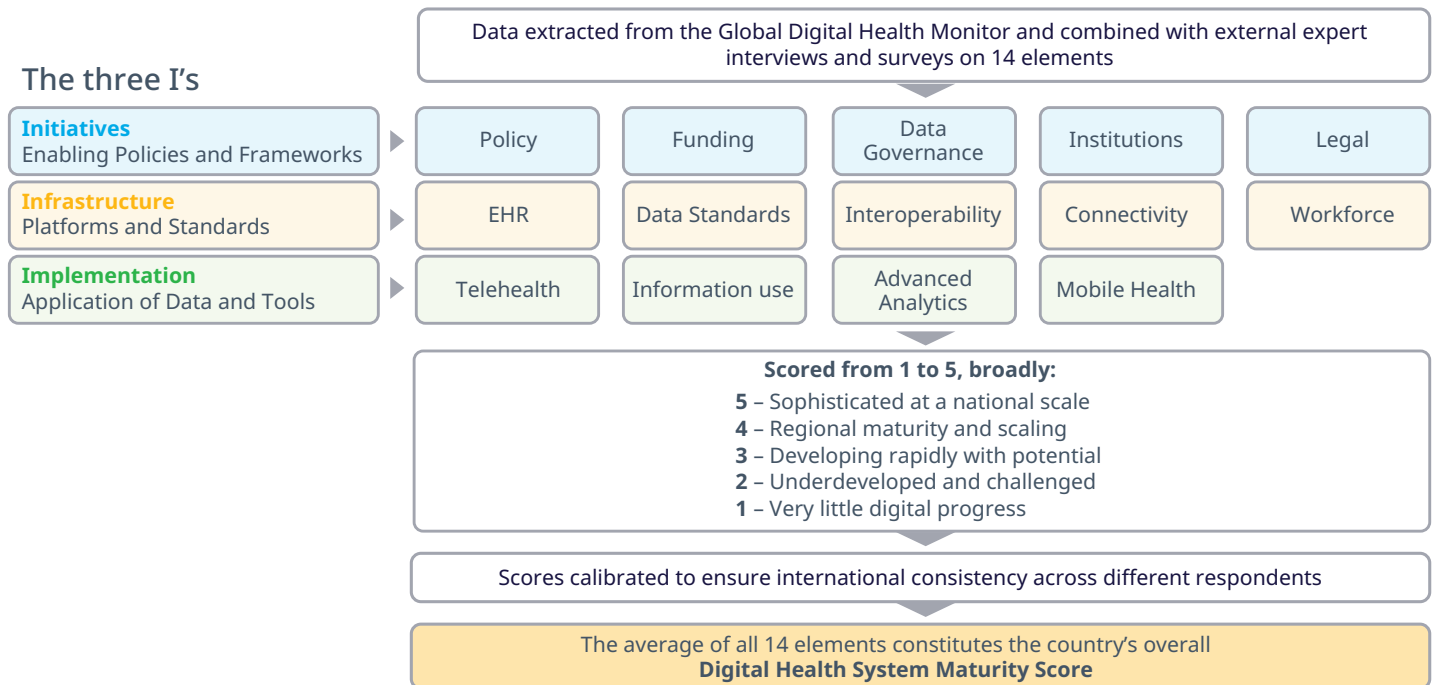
Data extracted from the Global Digital Health Monitor and combined with external expert interviews and surveys on 14 elements

The three I’s

Initiatives
Enabling Policies and Frameworks

Policy

Funding

Data Governance

Institutions

Legal

Infrastructure
Platforms and Standards

EHR

Data Standards

Interoperability

Connectivity

Workforce

Implementation
Application of Data and Tools

Telehealth

Information use

Advanced Analytics

Mobile Health

Scored from 1 to 5, broadly:
5 – Sophisticated at a national scale
4 – Regional maturity and scaling
3 – Developing rapidly with potential
2 – Underdeveloped and challenged
1 – Very little digital progress

Scores calibrated to ensure international consistency across different respondents

The average of all 14 elements constitutes the country’s overall
Digital Health System Maturity Score